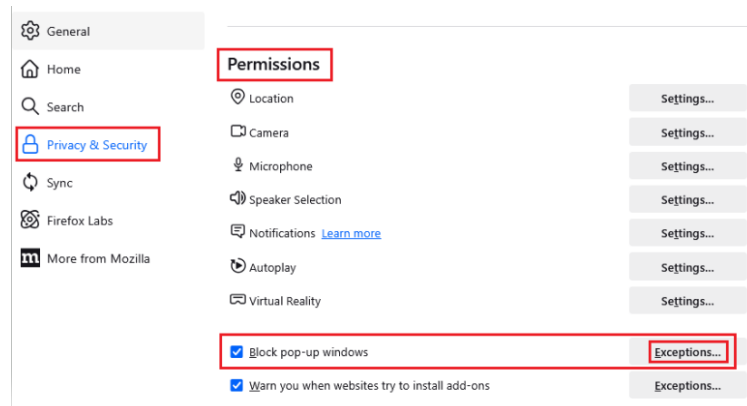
General
Home
Search
Privacy & Security
Sync
Firefox Labs
More from Mozilla

Permissions
Location Settings...
Camera Settings...
Microphone Settings...
Speaker Selection Settings...
Notifications Learn more Settings...
Autoplay Settings...
Virtual Reality Settings...
Block pop-up windows Exceptions...
Warn you when websites try to install add-ons Exceptions...